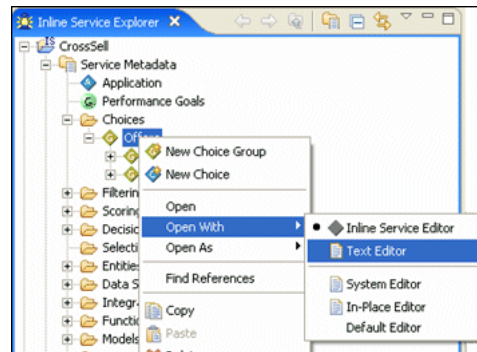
Inline Service Explorer

CrossSell
Service Metadata
Application
Performance Goals
Choices
Offers
Filtering
Scoring
Decisio
Selecti
Entities
Data S
Integra
Functio
Models

New Choice Group
New Choice
Open
Open With
Open As
Find References
Copy
Paste

Inline Service Editor
Text Editor
System Editor
In-Place Editor
Default Editor